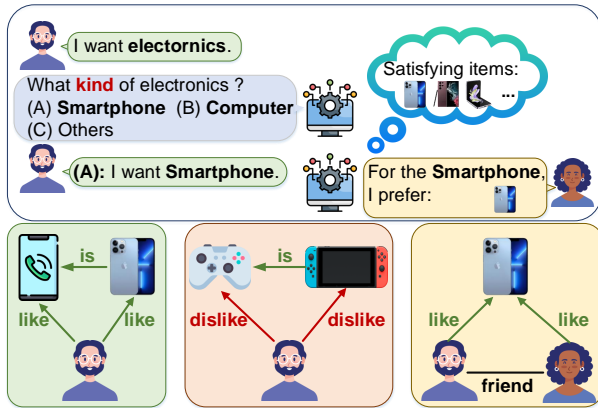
I want electronics.

What kind of electronics ?
(A) Smartphone (B) Computer
(C) Others

Satisfying items: ...

(A): I want Smartphone.

For the Smartphone, I prefer:

is
like
like

is
dislike
dislike

like
like
friend